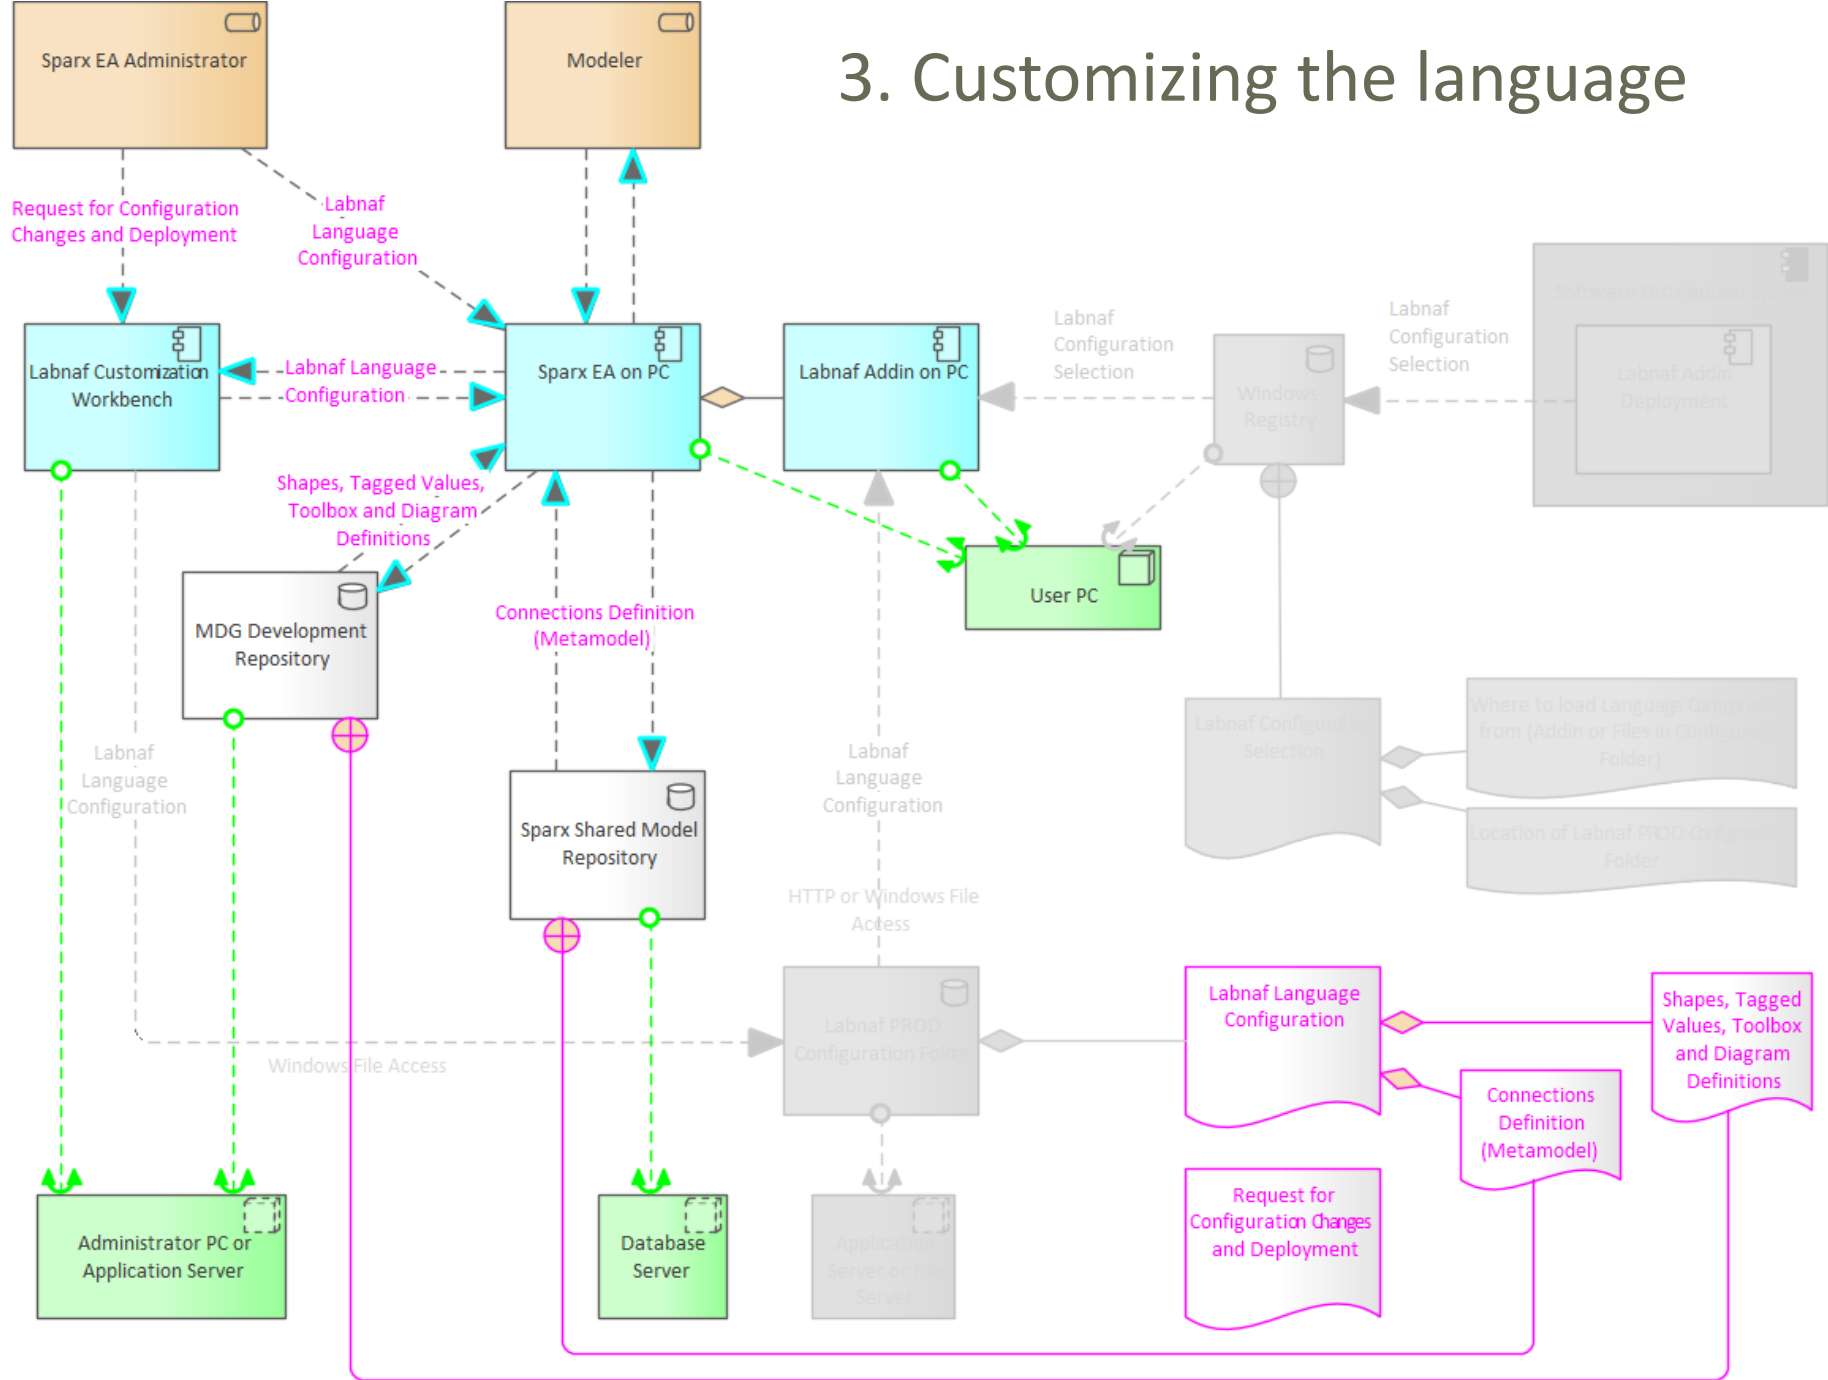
3. Customizing the language

Sparx EA Administrator

Modeler

Request for Configuration Changes and Deployment

Labnaf Language Configuration

Labnaf Customization Workbench

Labnaf Language Configuration

Sparx EA on PC

Labnaf Addin on PC

Labnaf Configuration Selection

Windows Registry

Labnaf Configuration Selection

Software Distribution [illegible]

Labnaf Addin Deployment

Shapes, Tagged Values, Toolbox and Diagram Definitions

User PC

MDG Development Repository

Connections Definition (Metamodel)

Labnaf Language Configuration

Labnaf Language Configuration

Labnaf Configuration Selection

Where to load Language Configuration from (Addin or Files in Configuration Folder)

Location of Labnaf PROD Configuration Folder

Sparx Shared Model Repository

HTTP or Windows File Access

Labnaf PROD Configuration Folder

Windows File Access

Labnaf Language Configuration

Shapes, Tagged Values, Toolbox and Diagram Definitions

Connections Definition (Metamodel)

Request for Configuration Changes and Deployment

Administrator PC or Application Server

Database Server

Application Server or File Server